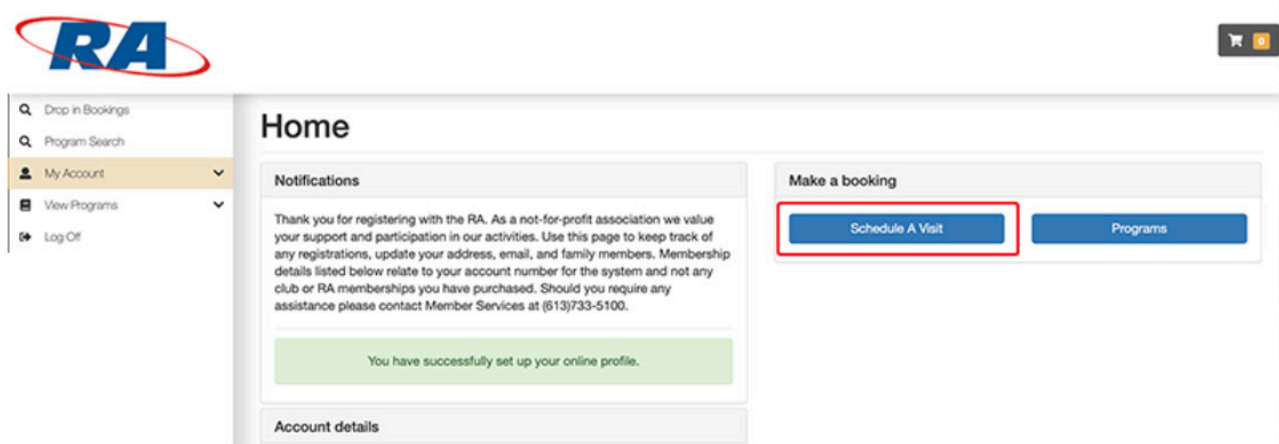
RA

0

Drop in Bookings
Program Search
My Account
View Programs
Log Off

Home

Notifications

Thank you for registering with the RA. As a not-for-profit association we value your support and participation in our activities. Use this page to keep track of any registrations, update your address, email, and family members. Membership details listed below relate to your account number for the system and not any club or RA memberships you have purchased. Should you require any assistance please contact Member Services at (613)733-5100.

You have successfully set up your online profile.

Account details

Make a booking

Schedule A Visit

Programs